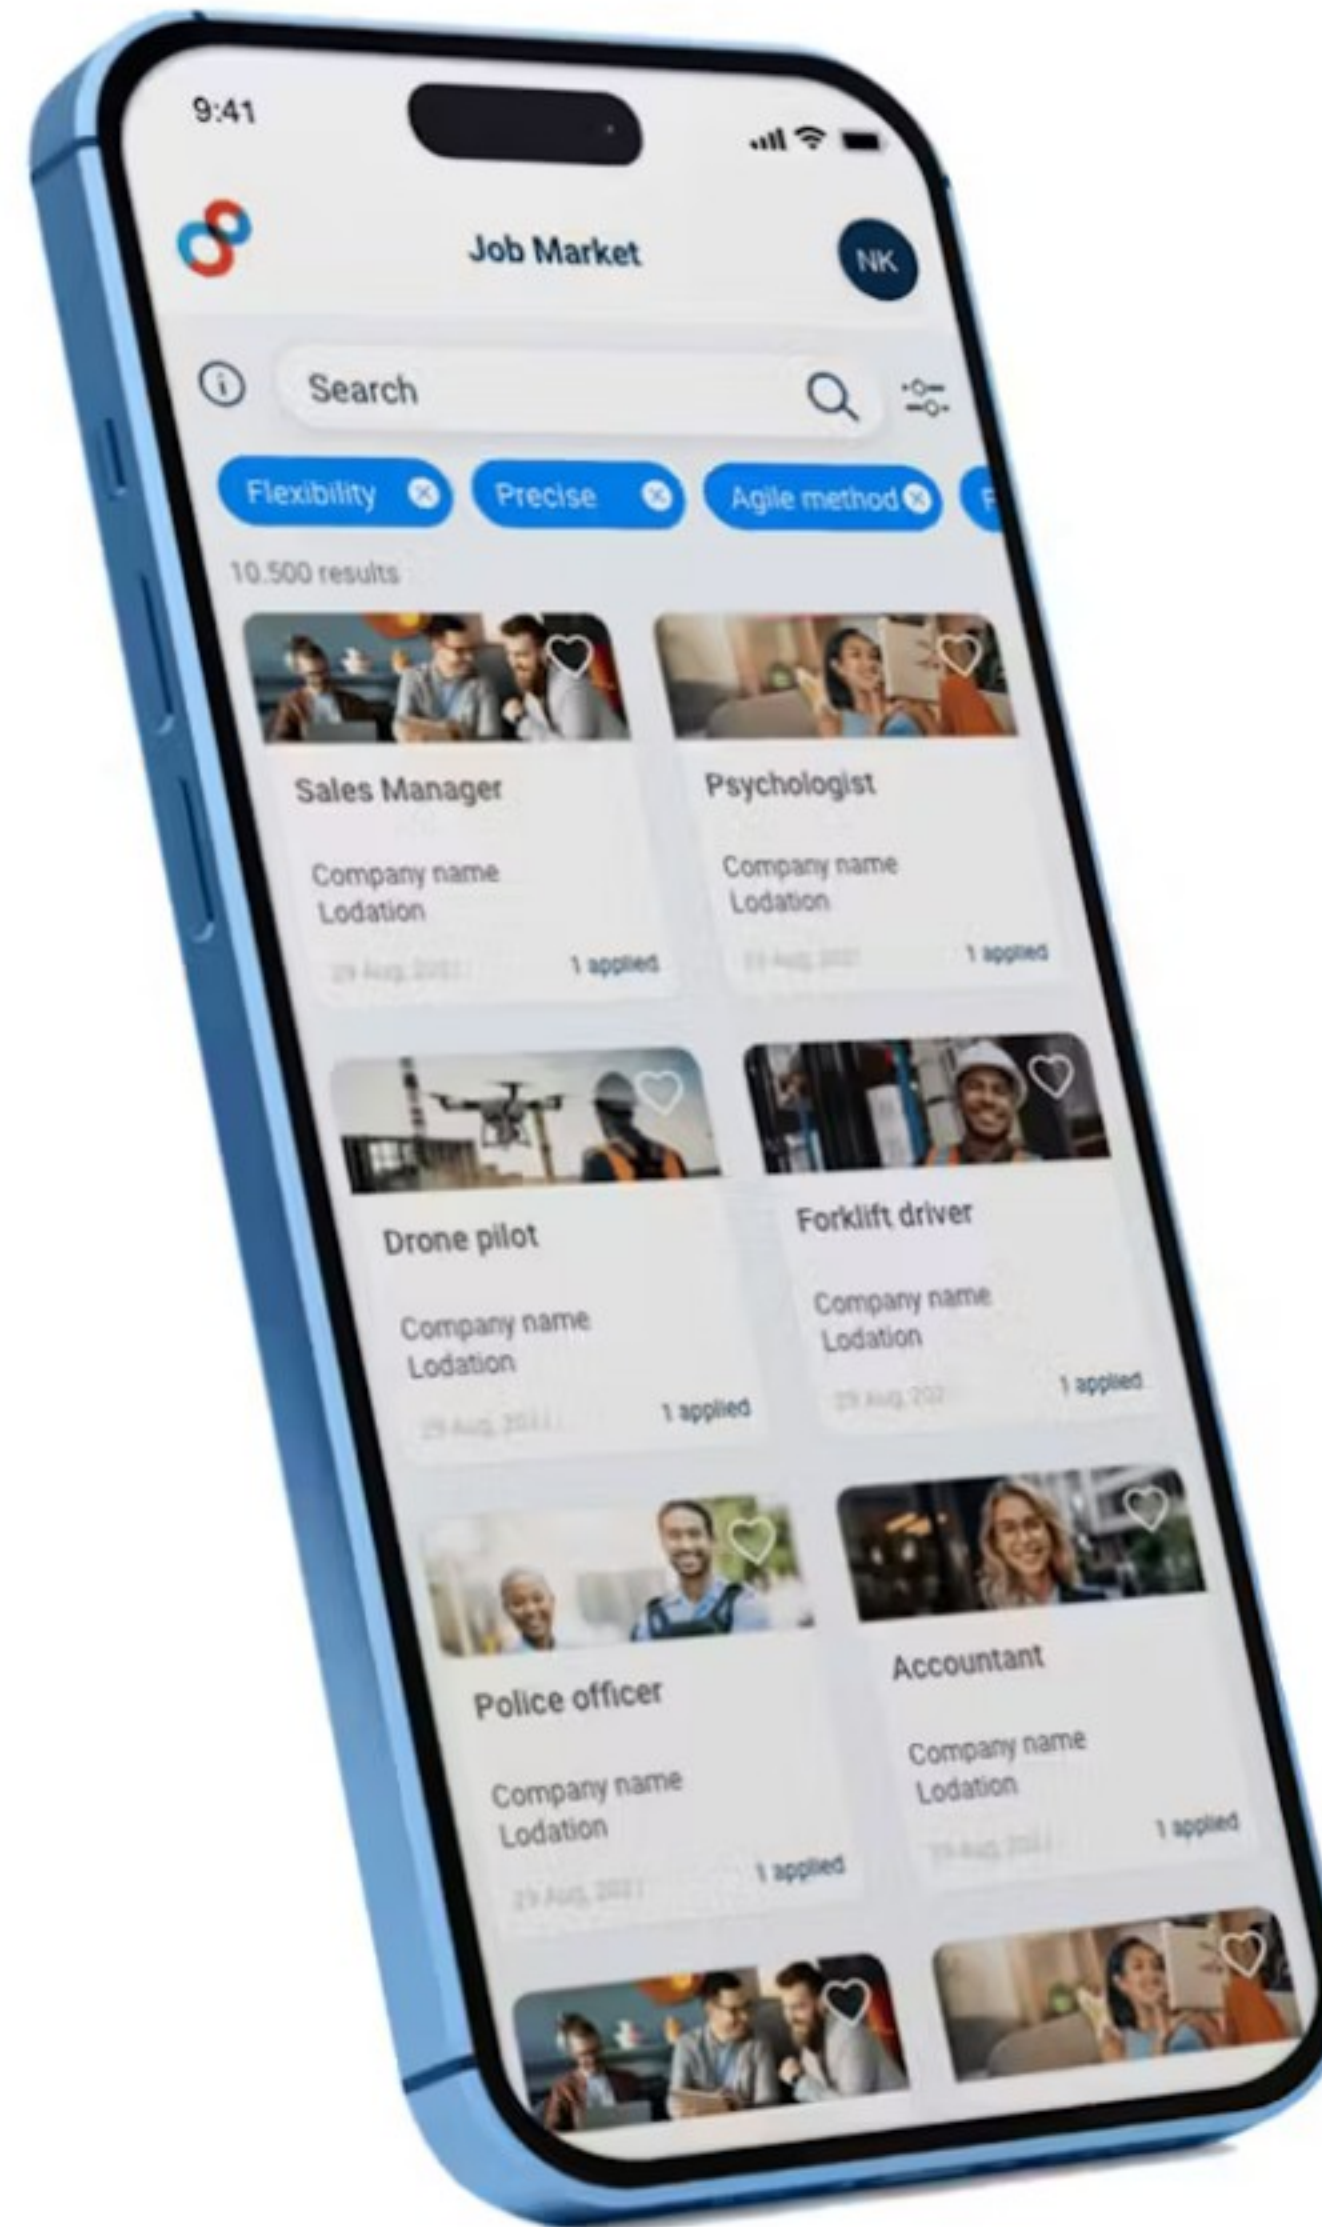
9:41

Job Market

NK

Search

Flexibility

Precise

Agile method

10.500 results

Sales Manager

Company name
Lodation

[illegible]

1 applied

Psychologist

Company name
Lodation

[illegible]

1 applied

Drone pilot

Company name
Lodation

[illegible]

1 applied

Forklift driver

Company name
Lodation

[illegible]

1 applied

Police officer

Company name
Lodation

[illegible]

1 applied

Accountant

Company name
Lodation

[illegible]

1 applied